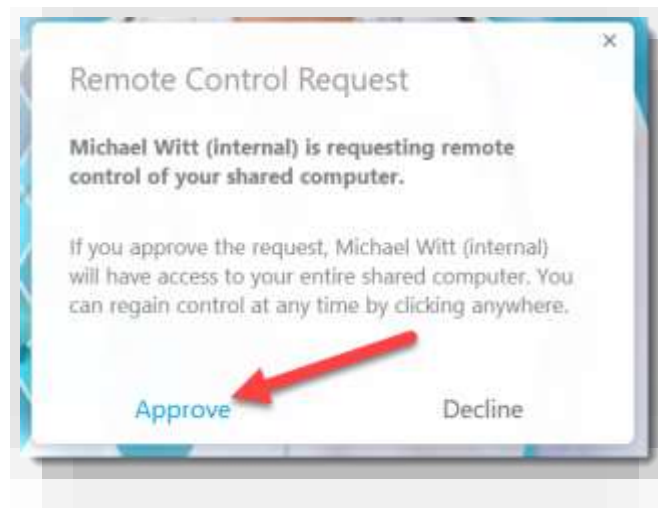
×

Remote Control Request

Michael Witt (internal) is requesting remote control of your shared computer.

If you approve the request, Michael Witt (internal) will have access to your entire shared computer. You can regain control at any time by clicking anywhere.

Approve

Decline